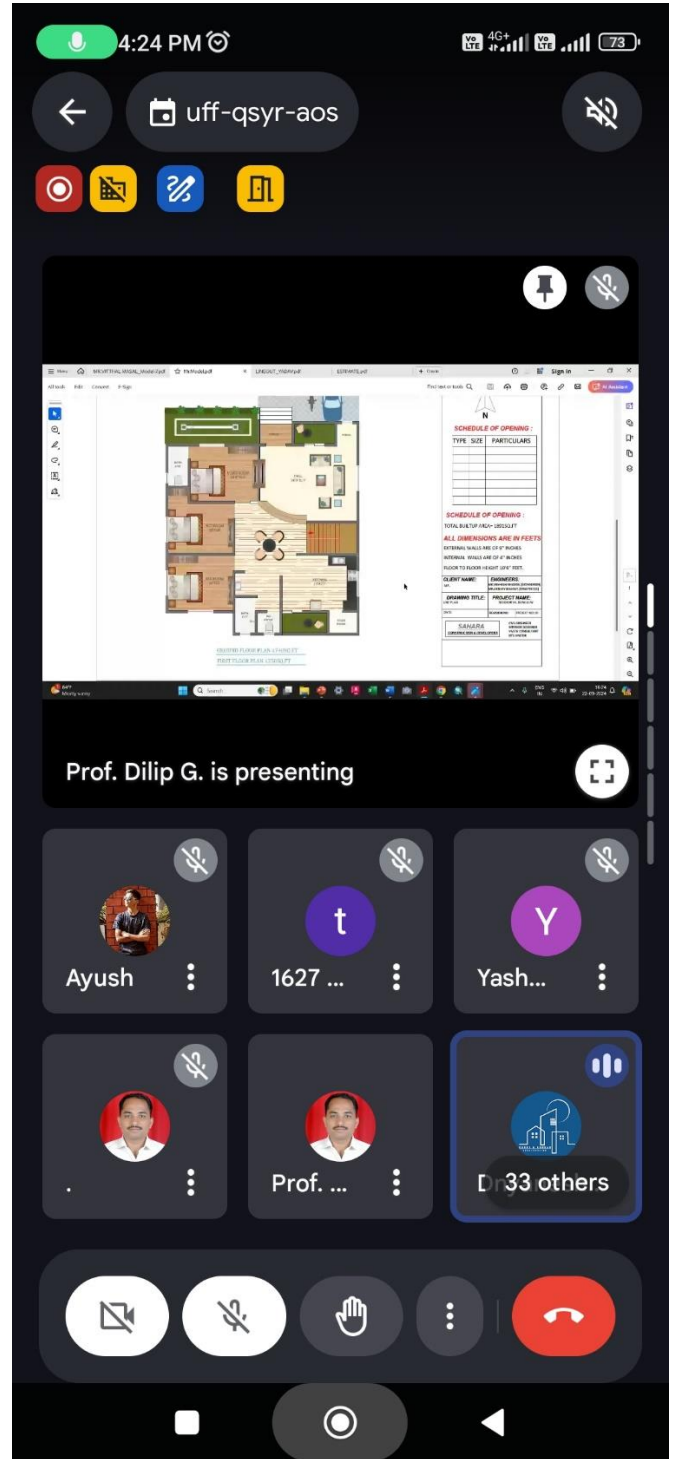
4:24 PM

uff-qsyr-aos

SCHEDULE OF OPENING :

| TYPE | SIZE | PARTICULARS |
|---|---|---|
| | | |

SCHEDULE OF OPENING :

ALL DIMENSIONS ARE IN FEETS

CLIENT NAME:

ENGINEERS:

DRAWING TITLE:

PROJECT NAME:

SAHARA

Sign in

Search

Prof. Dilip G. is presenting

Ayush

1627 ...

Yash...

.

Prof. ...

D 33 others